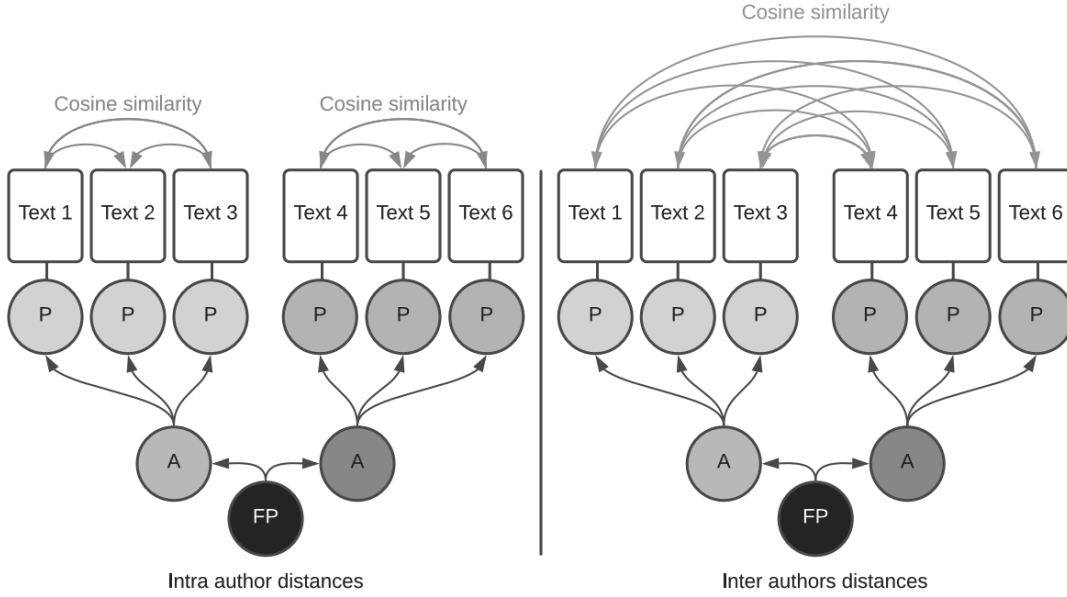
Cosine similarity

Cosine similarity

Text 1
Text 2
Text 3
Text 4
Text 5
Text 6

P
P
P
P
P
P

A
A
FP

Intra author distances

Cosine similarity

Text 1
Text 2
Text 3
Text 4
Text 5
Text 6

P
P
P
P
P
P

A
A
FP

Inter authors distances